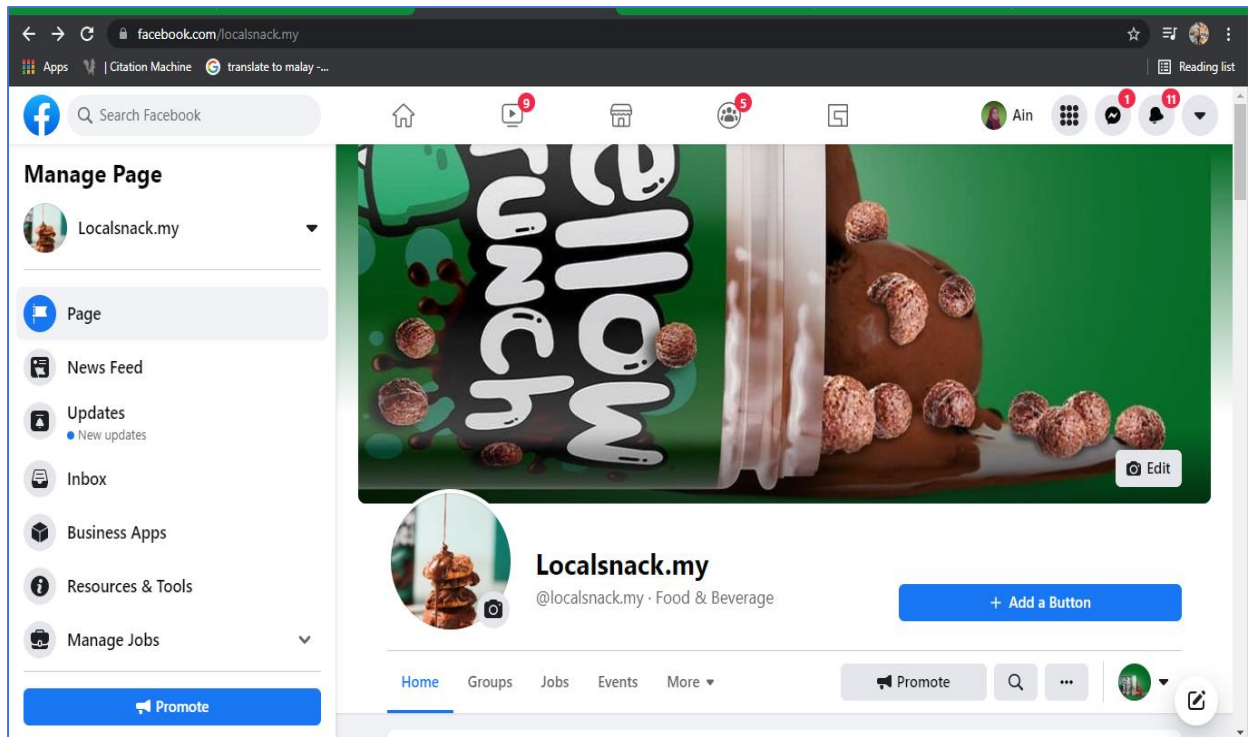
facebook.com/localsnack.my

Apps | Citation Machine translate to malay -...

Reading list

Search Facebook

9

5

Ain

1

11

Manage Page

Localsnack.my

Page

News Feed

Updates
New updates

Inbox

Business Apps

Resources & Tools

Manage Jobs

Promote

ellow runch

Edit

Localsnack.my

@localsnack.my · Food & Beverage

+ Add a Button

Home Groups Jobs Events More

Promote

...